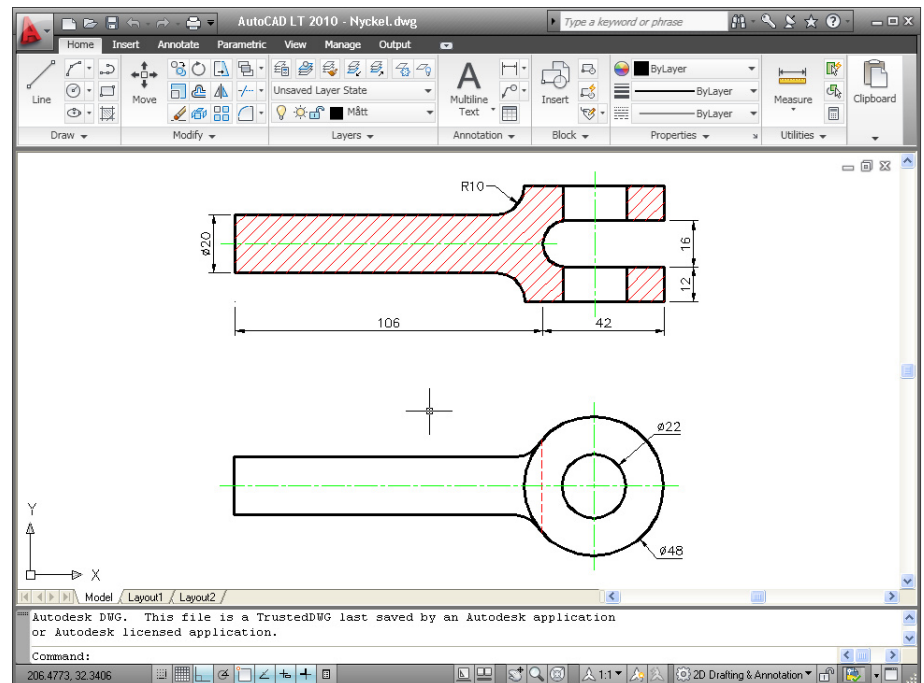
AutoCAD LT 2010 - Nyckel.dwg

Type a keyword or phrase

Home Insert Annotate Parametric View Manage Output

Line Move

Unsaved Layer State

Mått

Multiline Text

Insert

ByLayer

ByLayer

ByLayer

Measure

Clipboard

Draw Modify Layers Annotation Block Properties Utilities

R10

ø20

16

12

106

42

ø22

ø48

Y

X

Model Layout1 Layout2

Autodesk DWG. This file is a TrustedDWG last saved by an Autodesk application or Autodesk licensed application.

Command:

206.4773, 32.3406

1:1

2D Drafting & Annotation